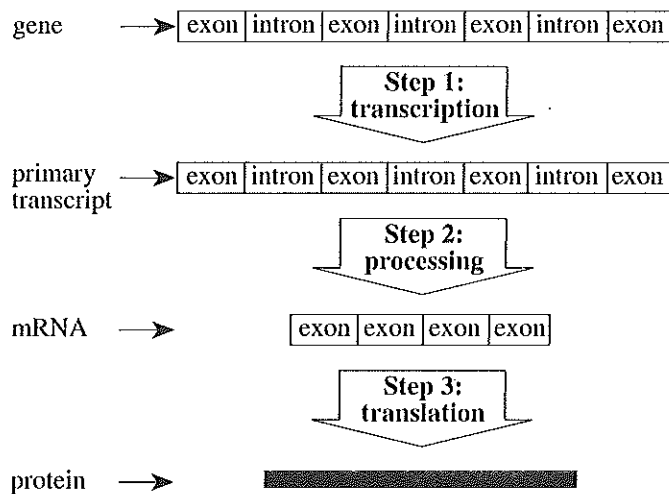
gene exon intron exon intron exon intron exon

Step 1: transcription

primary transcript exon intron exon intron exon intron exon

Step 2: processing

mRNA exon exon exon exon

Step 3: translation

protein